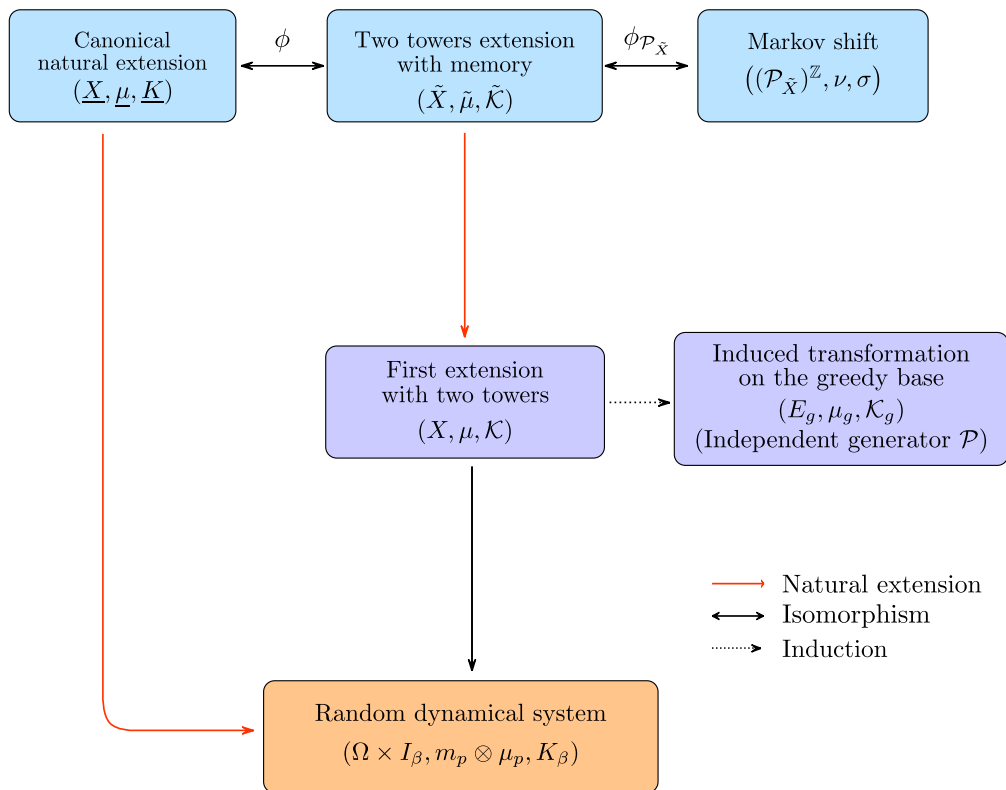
Canonical natural extension
$(\underline{X}, \underline{\mu}, \underline{K})$

$\phi$

Two towers extension with memory
$(\tilde{X}, \tilde{\mu}, \tilde{\mathcal{K}})$

$\phi_{\mathcal{P}_{\tilde{X}}}$

Markov shift
$\left((\mathcal{P}_{\tilde{X}})^{\mathbb{Z}}, \nu, \sigma\right)$

First extension with two towers
$(X, \mu, \mathcal{K})$

Induced transformation on the greedy base
$(E_g, \mu_g, \mathcal{K}_g)$
(Independent generator $\mathcal{P}$)

Natural extension
Isomorphism
Induction

Random dynamical system
$(\Omega \times I_\beta, m_p \otimes \mu_p, K_\beta)$